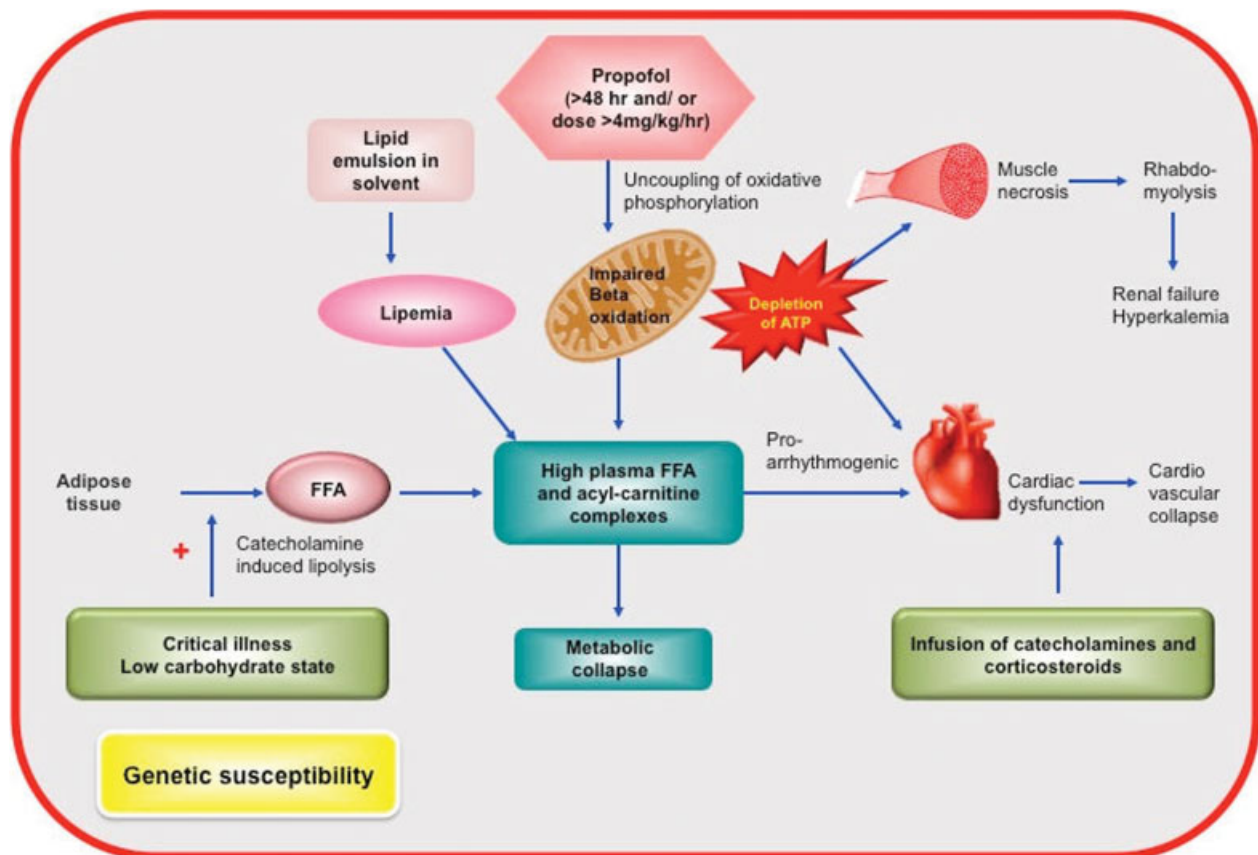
Propofol
(>48 hr and/ or dose >4mg/kg/hr)

Lipid emulsion in solvent

Uncoupling of oxidative phosphorylation

Muscle necrosis

Rhabdomyolysis

Renal failure
Hyperkalemia

Lipemia

Impaired Beta oxidation

Depletion of ATP

Adipose tissue

FFA

+

Catecholamine induced lipolysis

High plasma FFA and acyl-carnitine complexes

Pro-arrhythmogenic

Cardiac dysfunction

Cardio vascular collapse

Metabolic collapse

Critical illness
Low carbohydrate state

Infusion of catecholamines and corticosteroids

Genetic susceptibility